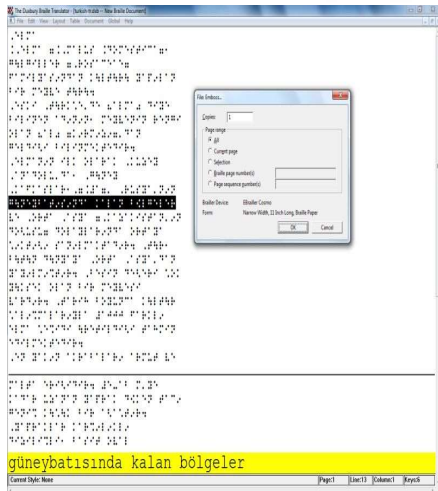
The Duxbury Braille Translator - [turkish table - New Braille Document]

File Edit View Layout Table Document Global Help

File Emboss...

Copies: 1

Page range

All

Current page

Selection

Braille page number(s):

Page sequence number(s):

Braille Device: EBraille Cosmo

Form: Narrow Width, 11 Inch Long, Braille Paper

OK

Cancel

güneybatısında kalan bölgeler

Current Style: None

Page:1

Line:13

Column:1

Keys:6